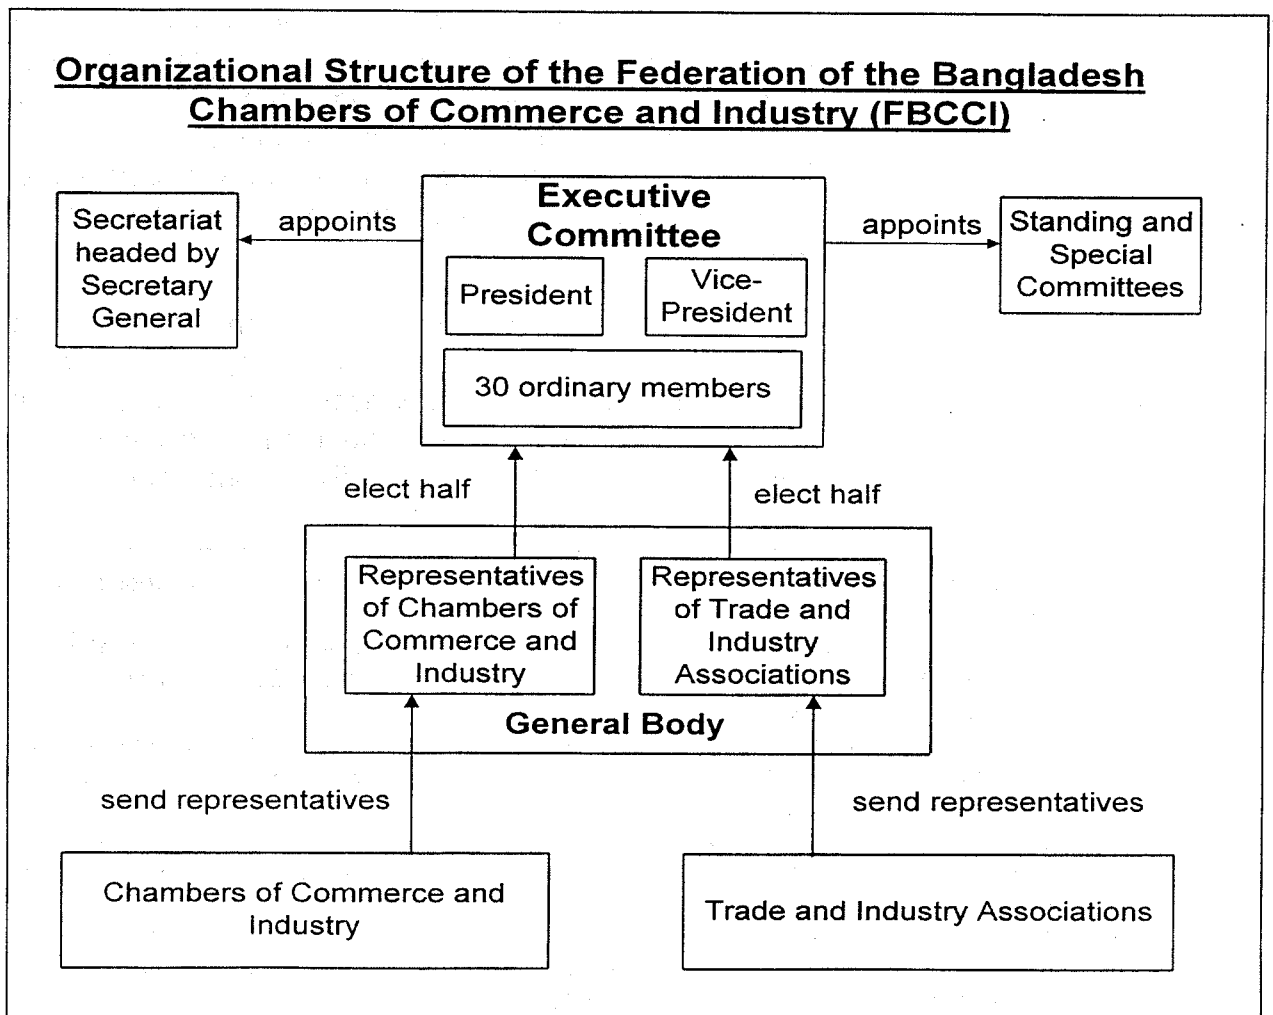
Organizational Structure of the Federation of the Bangladesh Chambers of Commerce and Industry (FBCCI)

Secretariat headed by Secretary General

appoints

Executive Committee

President

Vice-President

30 ordinary members

appoints

Standing and Special Committees

elect half

elect half

Representatives of Chambers of Commerce and Industry

Representatives of Trade and Industry Associations

General Body

send representatives

send representatives

Chambers of Commerce and Industry

Trade and Industry Associations